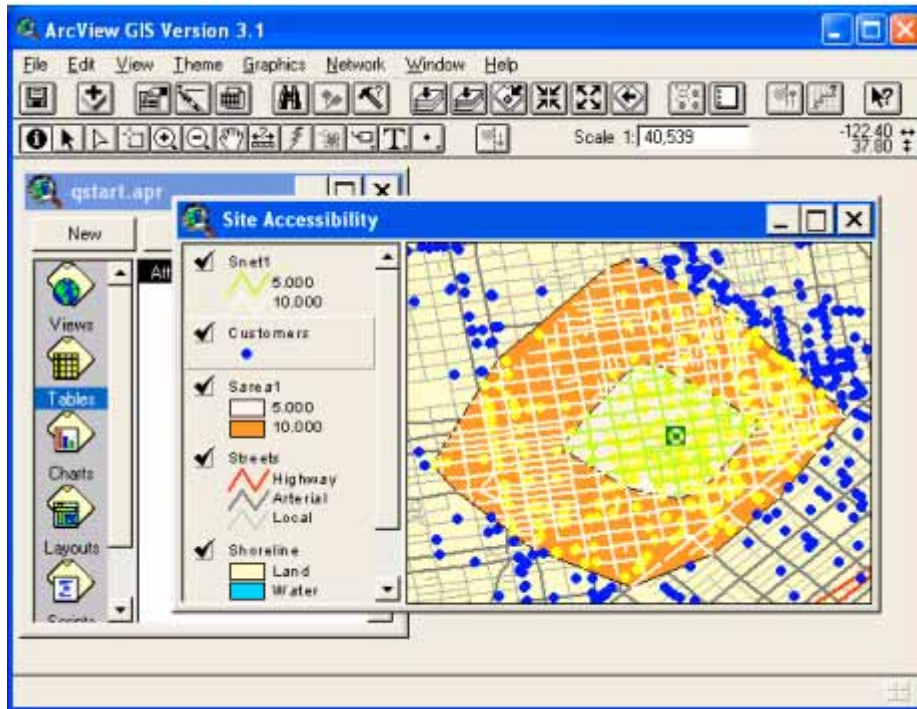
ArcView GIS Version 3.1

File Edit View Theme Graphics Network Window Help

Scale 1: 40,539

-122.40
37.80

qstart.apr

New

Att

Views

Tables

Charts

Layouts

Scripts

Site Accessibility

Snet1
5.000
10.000

Customers

Sarea1
5.000
10.000

Streets
Highway
Arterial
Local

Shoreline
Land
Water